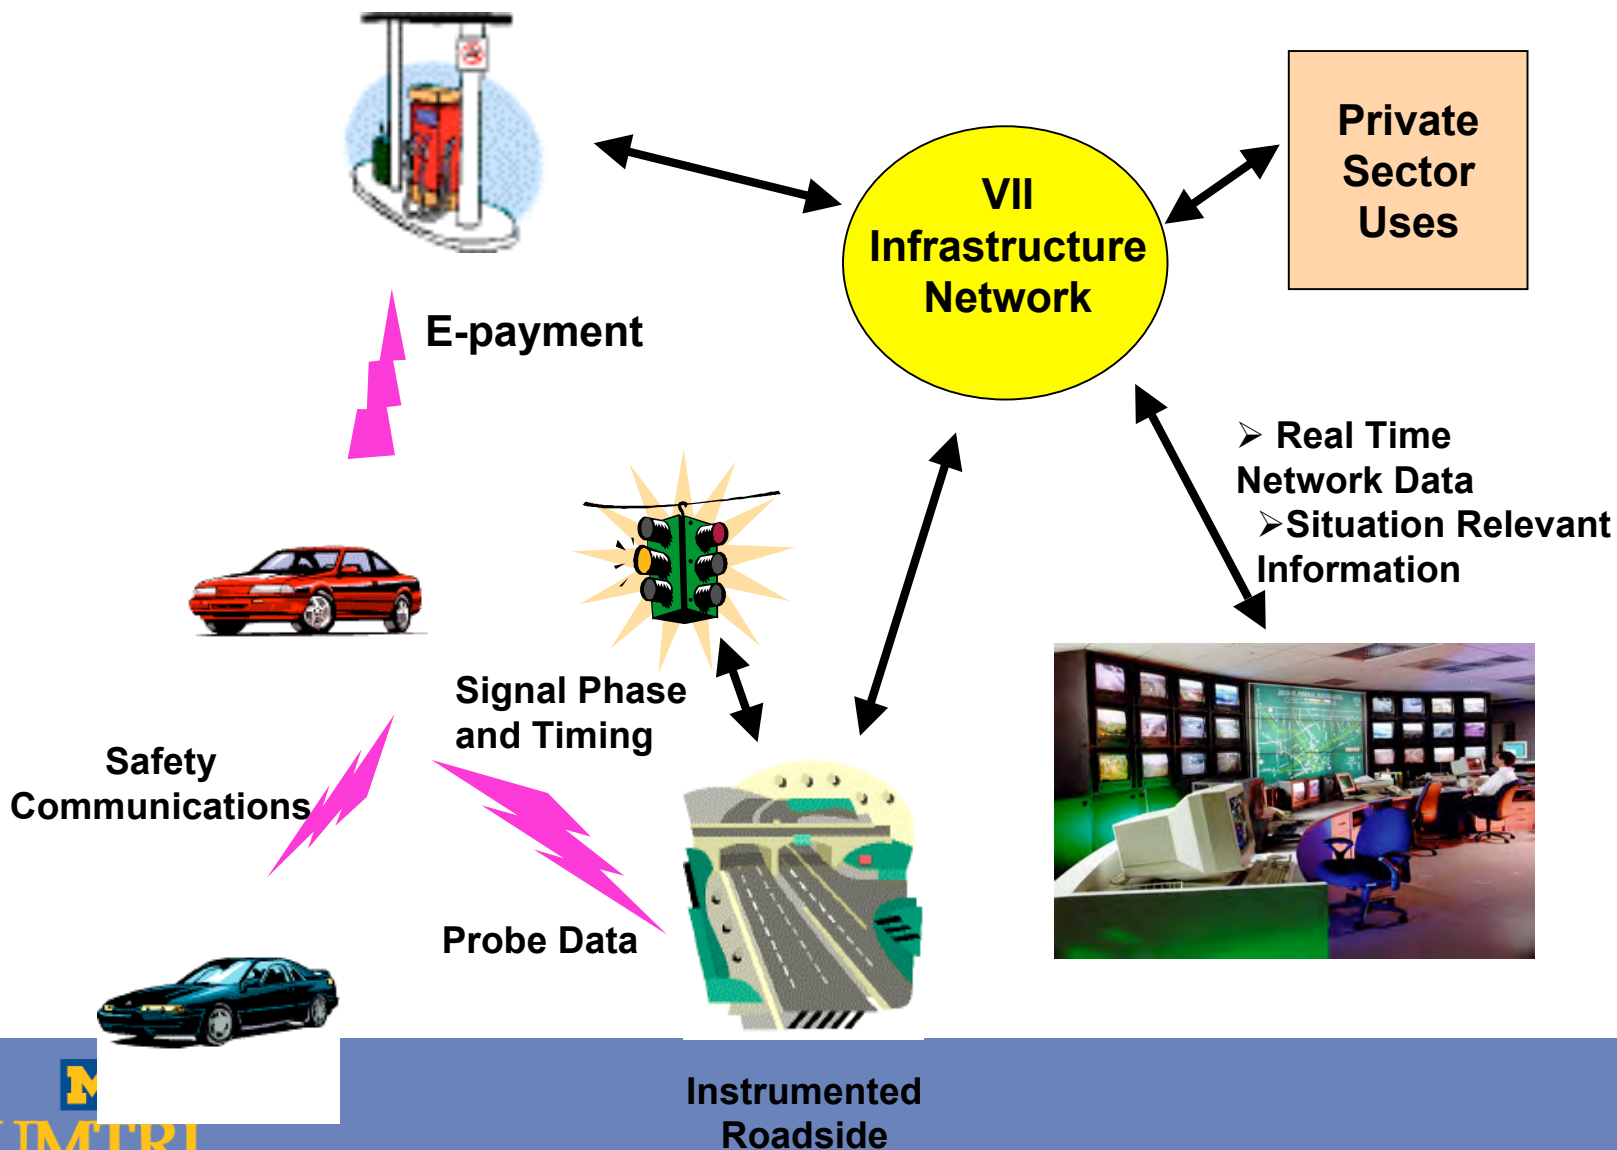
VII Infrastructure Network

Private Sector Uses

E-payment

➢ Real Time Network Data
➢Situation Relevant Information

Signal Phase and Timing

Safety Communications

Probe Data

Instrumented Roadside

UMTRI